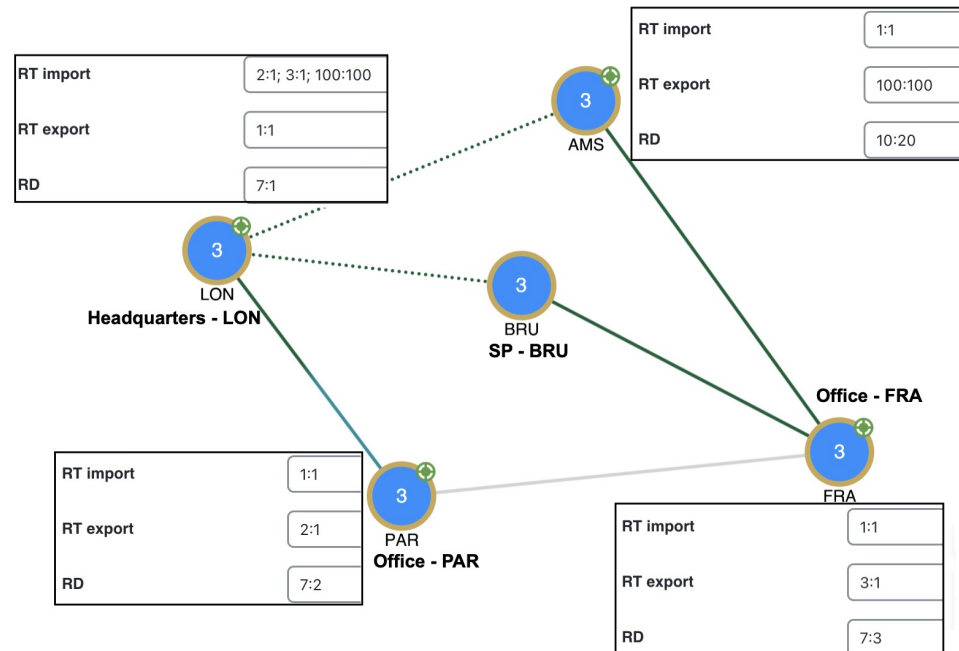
| RT import | 2:1; 3:1; 100:100 |
|---|---|
| RT export | 1:1 |
| RD | 7:1 |

| RT import | 1:1 |
|---|---|
| RT export | 100:100 |
| RD | 10:20 |

3
AMS

3
LON
Headquarters - LON

3
BRU
SP - BRU

Office - FRA
3
FRA

| RT import | 1:1 |
|---|---|
| RT export | 2:1 |
| RD | 7:2 |

3
PAR
Office - PAR

| RT import | 1:1 |
|---|---|
| RT export | 3:1 |
| RD | 7:3 |